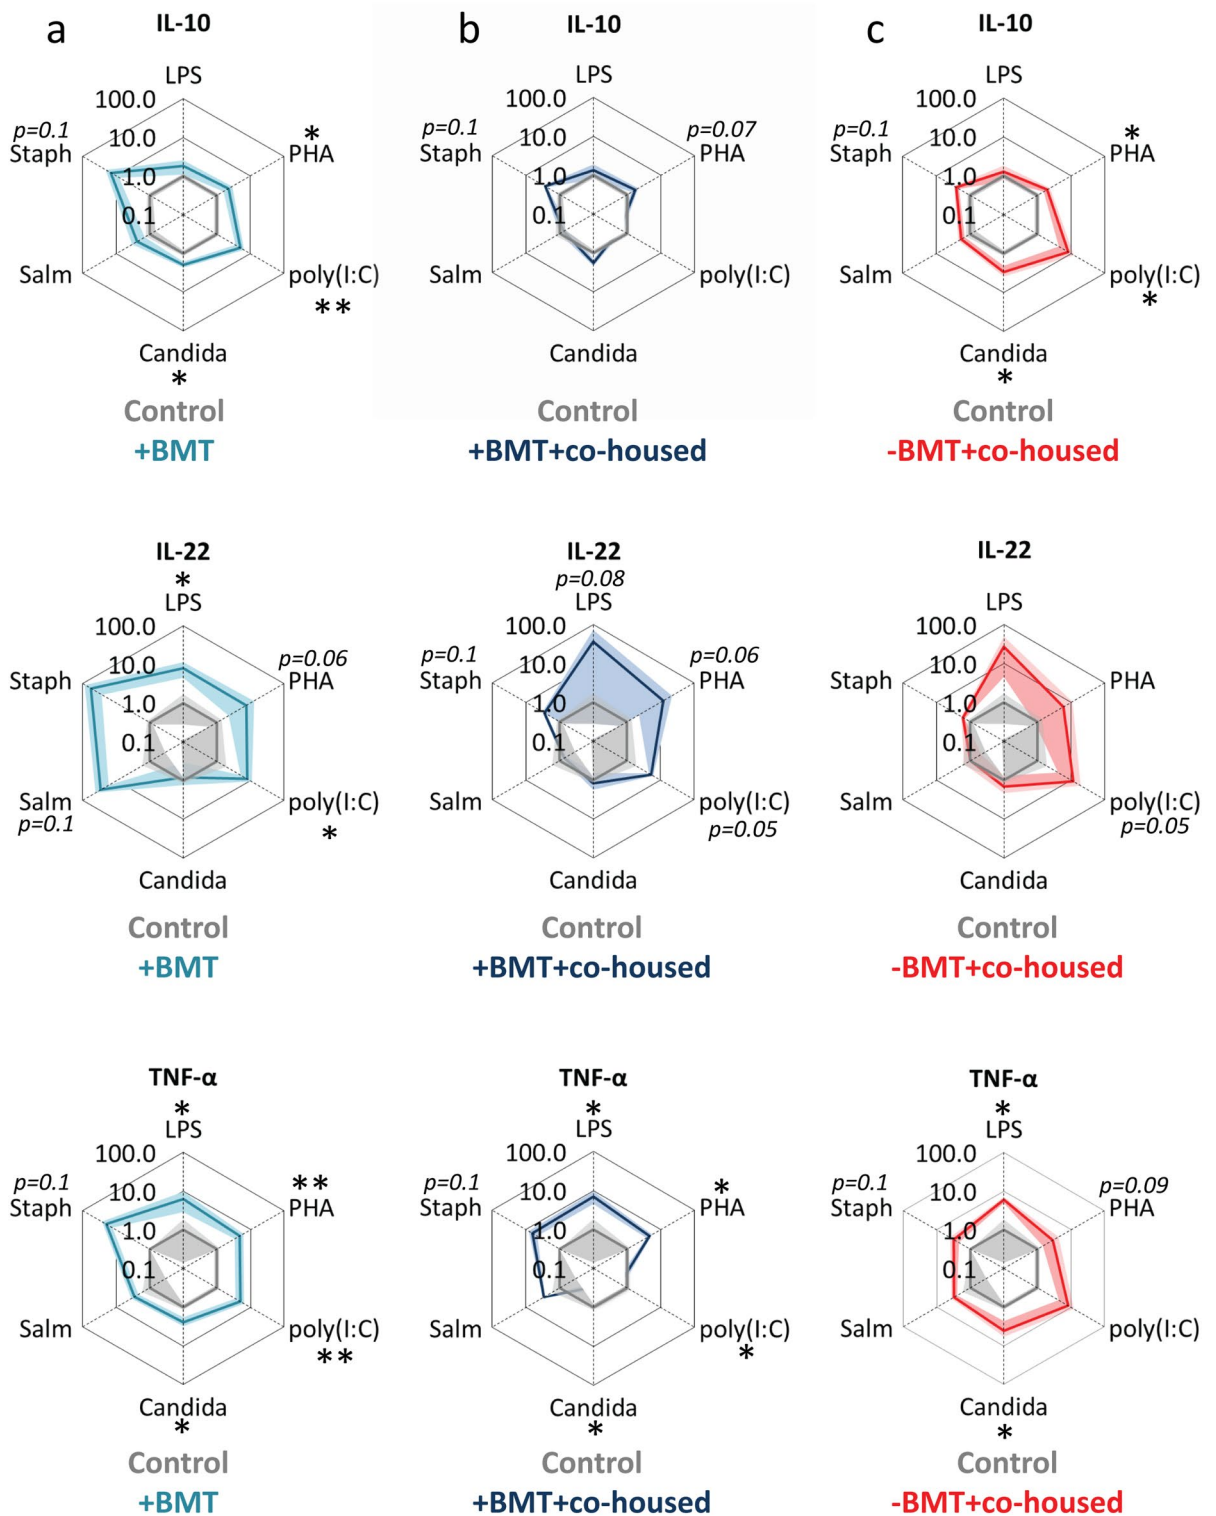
a

IL-10

LPS
100.0
10.0
1.0
0.1
p=0.1
Staph
*
PHA
Salm
poly(I:C)
**
Candida
*
Control
+BMT

b

IL-10

LPS
100.0
10.0
1.0
0.1
p=0.1
Staph
p=0.07
PHA
Salm
poly(I:C)
Candida
Control
+BMT+co-housed

c

IL-10

LPS
100.0
10.0
1.0
0.1
p=0.1
Staph
*
PHA
Salm
poly(I:C)
*
Candida
*
Control
-BMT+co-housed

IL-22
*
LPS
100.0
10.0
1.0
0.1
Staph
p=0.06
PHA
Salm
p=0.1
poly(I:C)
*
Candida
Control
+BMT

IL-22
p=0.08
LPS
100.0
10.0
1.0
0.1
p=0.1
Staph
p=0.06
PHA
Salm
poly(I:C)
p=0.05
Candida
Control
+BMT+co-housed

IL-22
LPS
100.0
10.0
1.0
0.1
Staph
PHA
Salm
poly(I:C)
p=0.05
Candida
Control
-BMT+co-housed

TNF-α
*
LPS
100.0
10.0
1.0
0.1
p=0.1
Staph
**
PHA
Salm
poly(I:C)
**
Candida
*
Control
+BMT

TNF-α
*
LPS
100.0
10.0
1.0
0.1
p=0.1
Staph
*
PHA
Salm
poly(I:C)
*
Candida
*
Control
+BMT+co-housed

TNF-α
*
LPS
100.0
10.0
1.0
0.1
p=0.1
Staph
p=0.09
PHA
Salm
poly(I:C)
Candida
*
Control
-BMT+co-housed